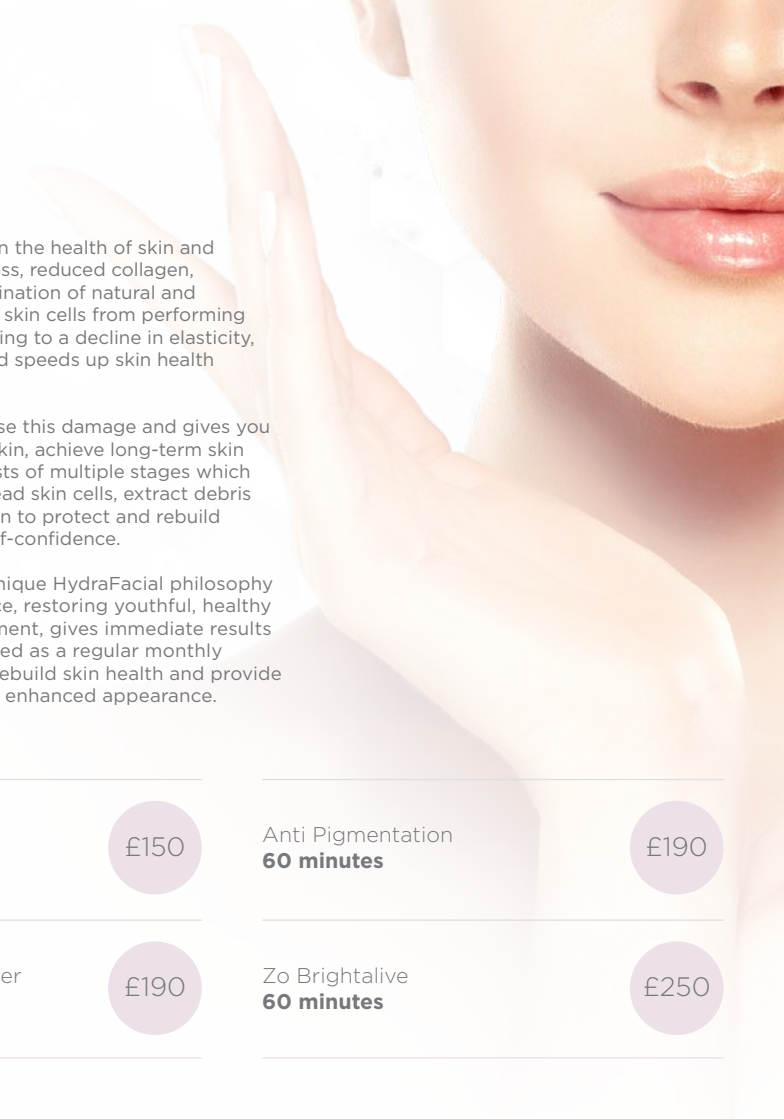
n the health of skin and ss, reduced collagen, ination of natural and skin cells from performing ing to a decline in elasticity, d speeds up skin health

se this damage and gives you kin, achieve long-term skin sts of multiple stages which ead skin cells, extract debris n to protect and rebuild f-confidence.

nique HydraFacial philosophy e, restoring youthful, healthy ment, gives immediate results ed as a regular monthly ebuild skin health and provide enhanced appearance.

£150

Anti Pigmentation
**60 minutes**

£190

er

£190

Zo Brightalive
**60 minutes**

£250